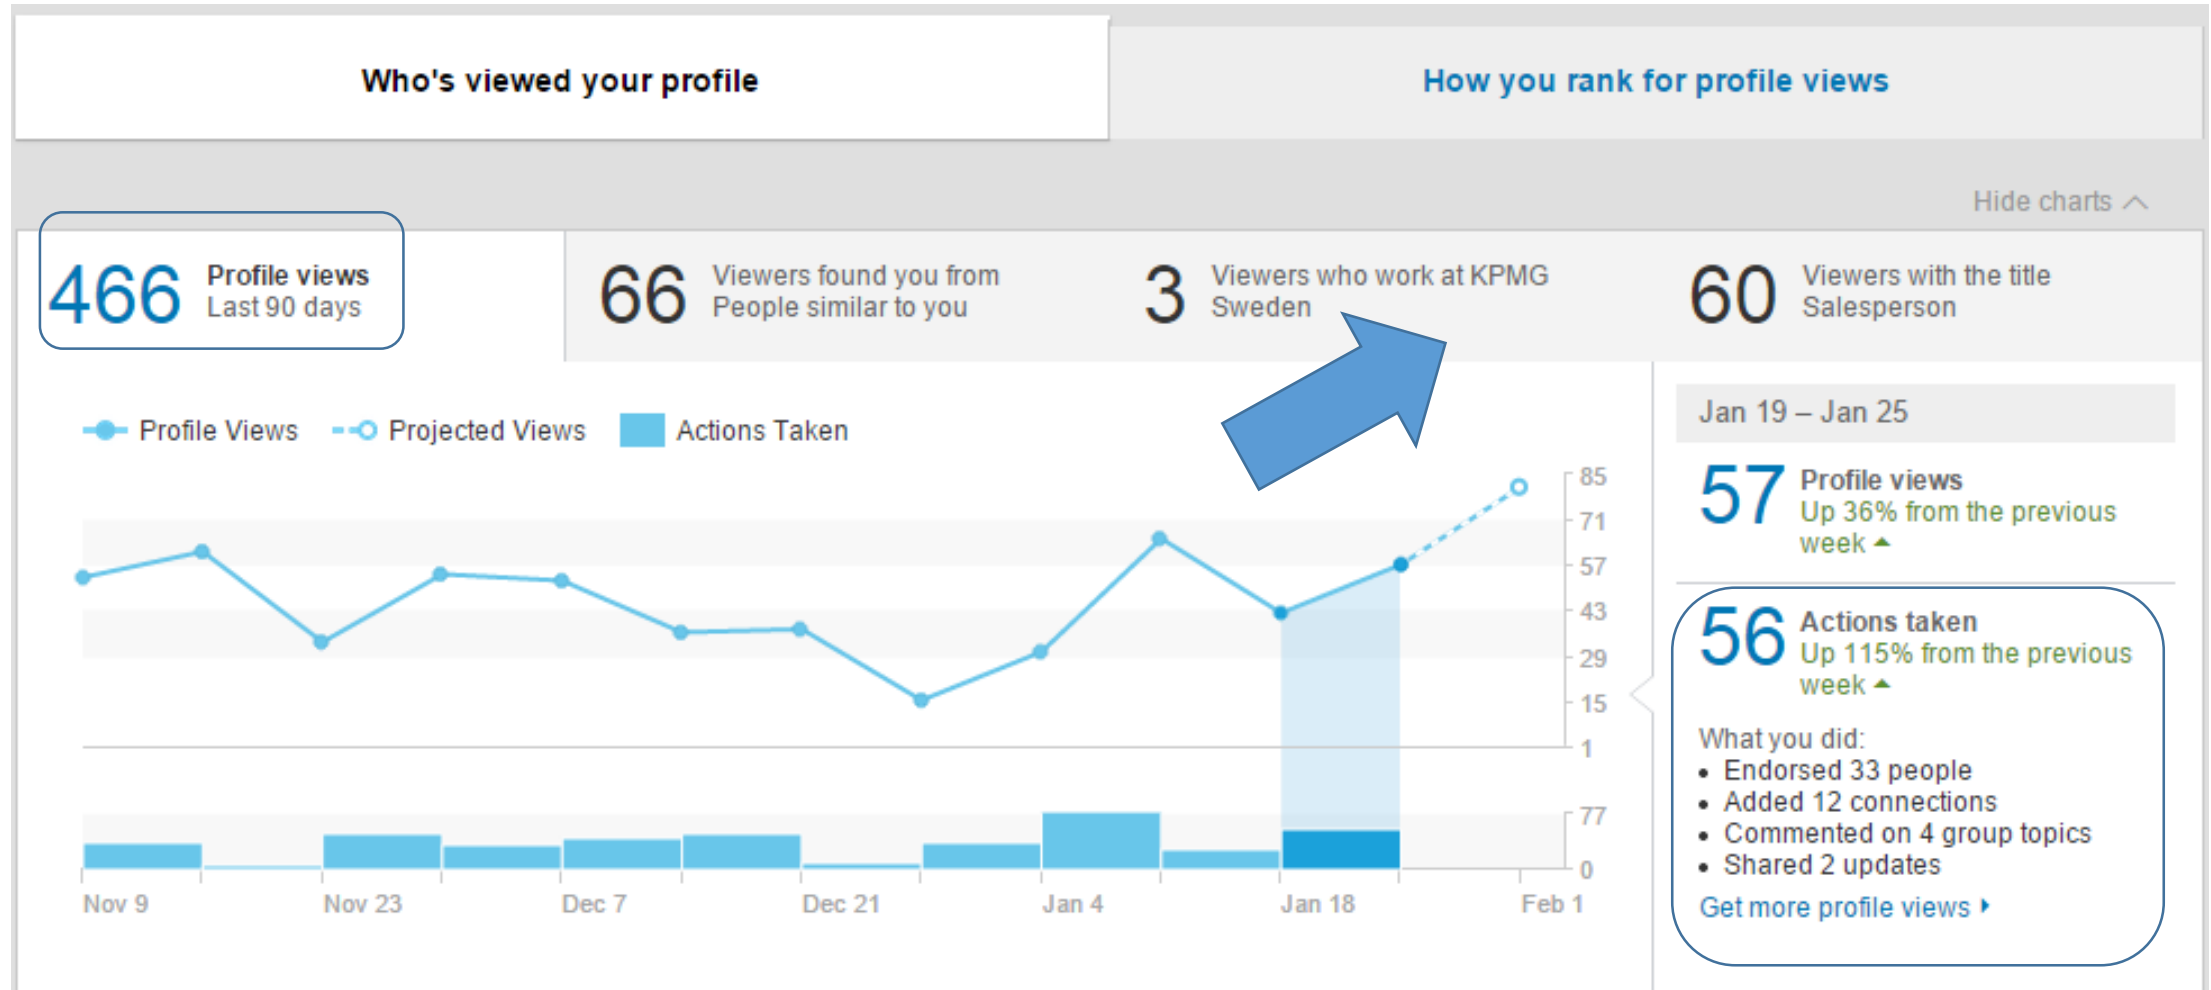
Who's viewed your profile

How you rank for profile views

Hide charts

466 Profile views Last 90 days

66 Viewers found you from People similar to you

3 Viewers who work at KPMG Sweden

60 Viewers with the title Salesperson

Profile Views   Projected Views   Actions Taken

85
71
57
43
29
15
1
77
0

Nov 9   Nov 23   Dec 7   Dec 21   Jan 4   Jan 18   Feb 1

Jan 19 – Jan 25

57 Profile views
Up 36% from the previous week

56 Actions taken
Up 115% from the previous week

What you did:
• Endorsed 33 people
• Added 12 connections
• Commented on 4 group topics
• Shared 2 updates

Get more profile views